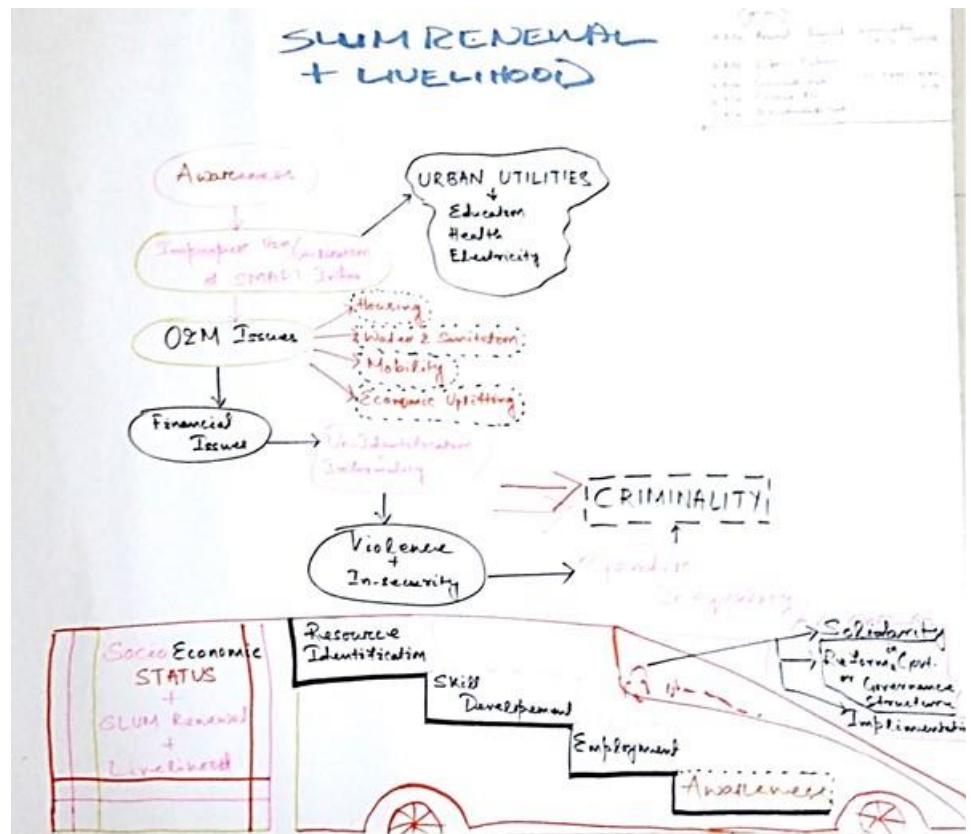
SLUM RENEWAL + LIVELIHOOD

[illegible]

Awareness

Improper Use/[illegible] of SMART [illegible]

URBAN UTILITIES
Education
Health
Electricity

O&M Issues

Housing
Water & Sanitation
Mobility
Economic Uplifting

Financial Issues

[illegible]

CRIMINALITY

Violence + In-security

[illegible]

Socio Economic STATUS + SLUM Renewal + Livelihood

Resource Identification
Skill Development
Employment
Awareness

Solidarity
Reforms Govt. or Governance Structure
Implementation